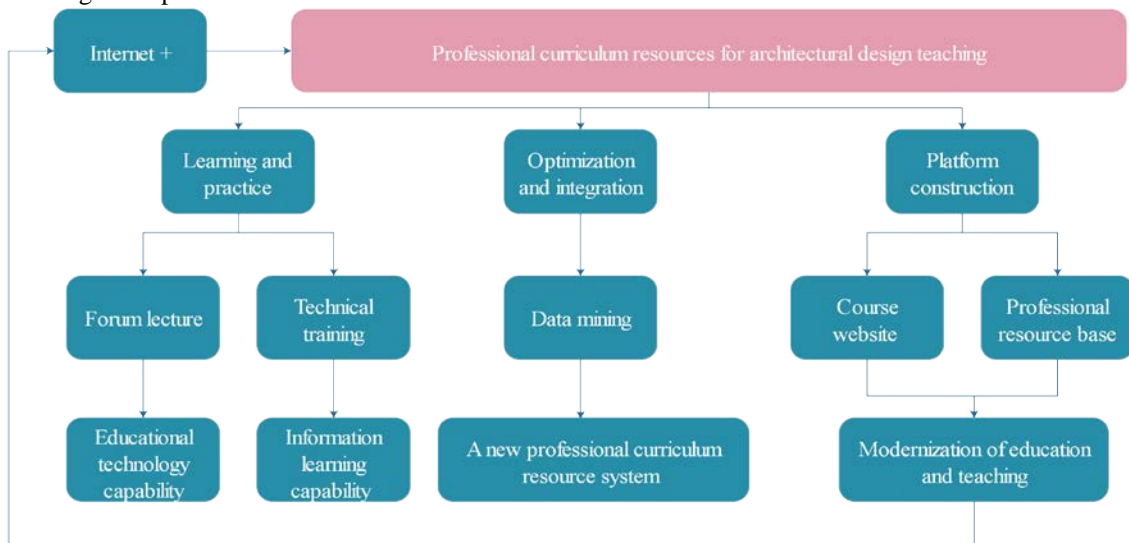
Internet +

Professional curriculum resources for architectural design teaching

Learning and practice

Optimization and integration

Platform construction

Forum lecture

Technical training

Data mining

Course website

Professional resource base

Educational technology capability

Information learning capability

A new professional curriculum resource system

Modernization of education and teaching